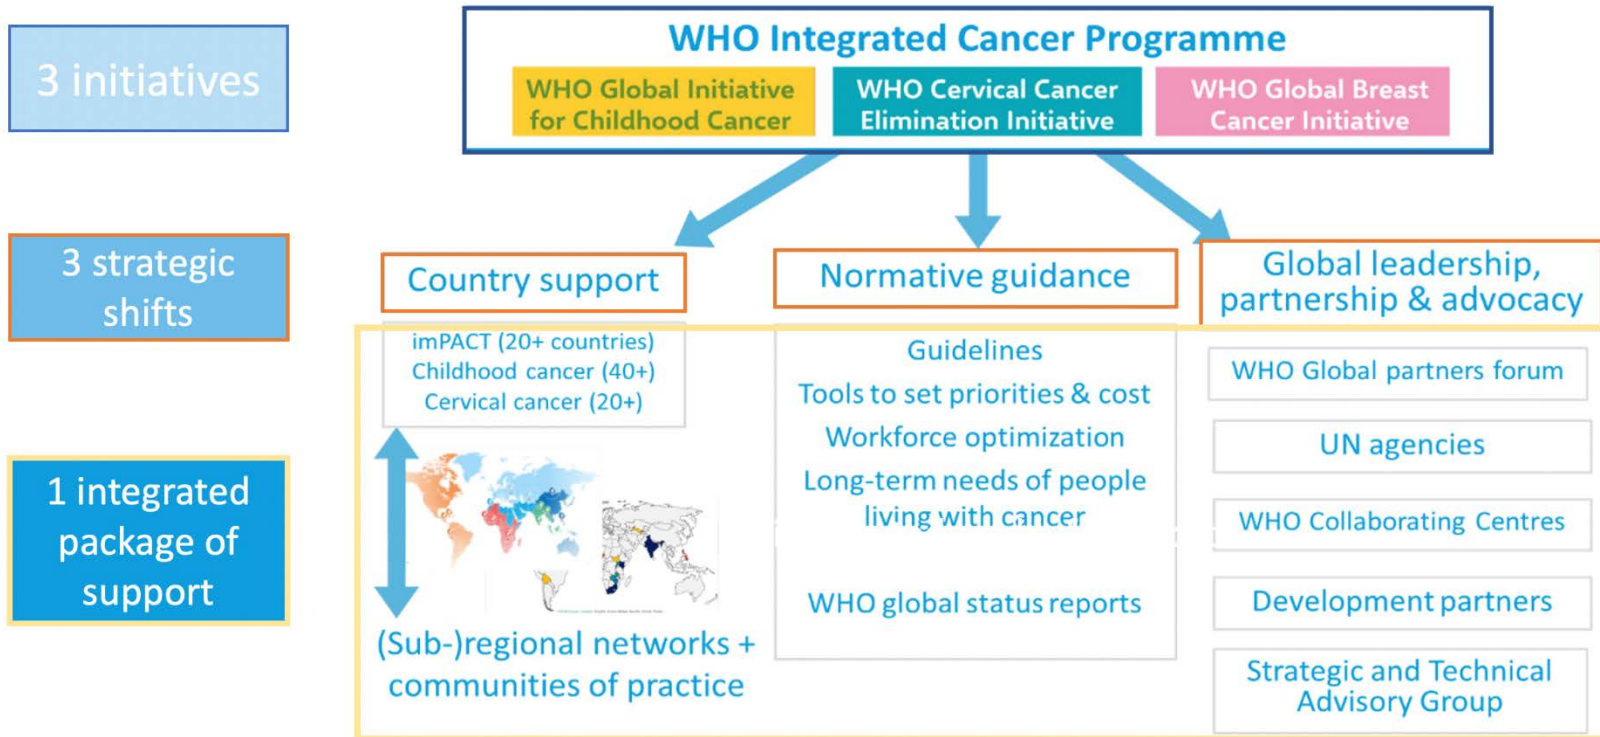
3 initiatives

WHO Integrated Cancer Programme

WHO Global Initiative for Childhood Cancer

WHO Cervical Cancer Elimination Initiative

WHO Global Breast Cancer Initiative

3 strategic shifts

Country support

Normative guidance

Global leadership, partnership & advocacy

1 integrated package of support

imPACT (20+ countries)
Childhood cancer (40+)
Cervical cancer (20+)

(Sub-)regional networks + communities of practice

Guidelines
Tools to set priorities & cost
Workforce optimization
Long-term needs of people living with cancer

WHO global status reports

WHO Global partners forum

UN agencies

WHO Collaborating Centres

Development partners

Strategic and Technical Advisory Group